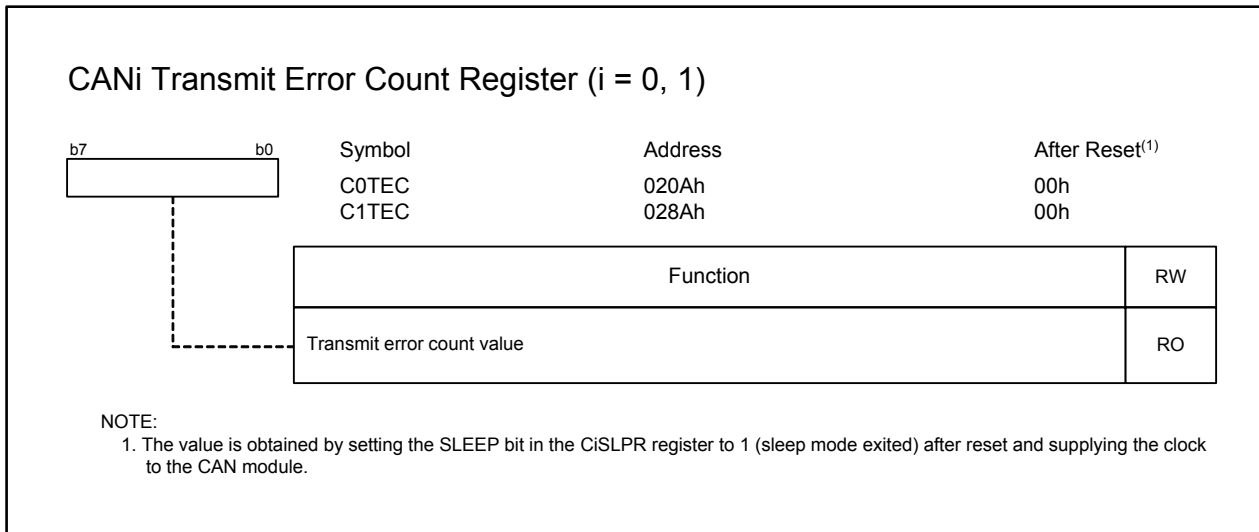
CANi Transmit Error Count Register (i = 0, 1)

b7 b0

| Symbol | Address | After Reset$^{(1)}$ |
|---|---|---|
| C0TEC | 020Ah | 00h |
| C1TEC | 028Ah | 00h |

| Function | RW |
|---|---|
| Transmit error count value | RO |

NOTE:
1. The value is obtained by setting the SLEEP bit in the CiSLPR register to 1 (sleep mode exited) after reset and supplying the clock to the CAN module.